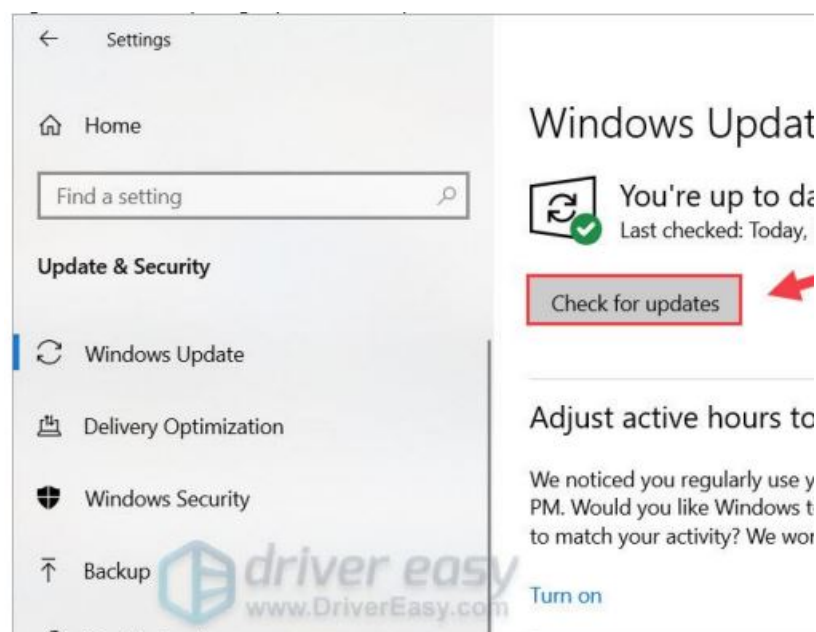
Settings

Home

Find a setting

Update & Security

Windows Update

Delivery Optimization

Windows Security

Backup

Windows Updat

You're up to da
Last checked: Today,

Check for updates

Adjust active hours to

We noticed you regularly use y
PM. Would you like Windows t
to match your activity? We wor

Turn on

driver easy
www.DriverEasy.com